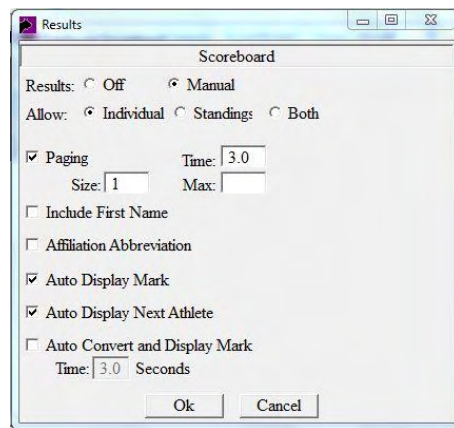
Results

Scoreboard

Results: Off Manual

Allow: Individual Standings Both

Paging
Time: 3.0
Size: 1
Max:

Include First Name

Affiliation Abbreviation

Auto Display Mark

Auto Display Next Athlete

Auto Convert and Display Mark
Time: 3.0 Seconds

Ok Cancel